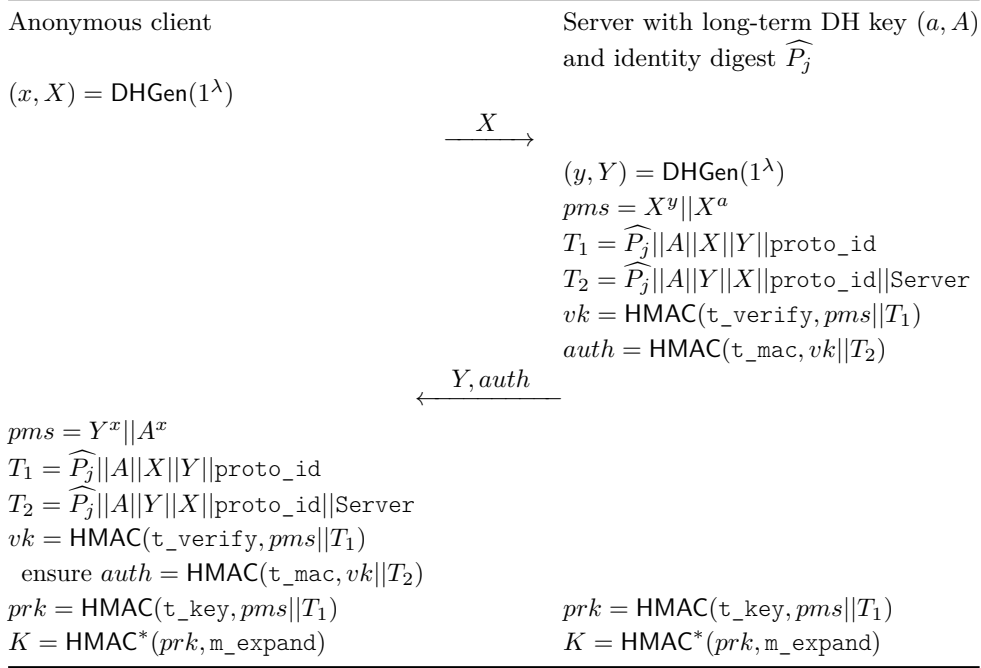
Anonymous client

Server with long-term DH key $(a, A)$ and identity digest $\widehat{P_j}$

$(x, X) = \mathsf{DHGen}(1^\lambda)$

$\xrightarrow{X}$

$(y, Y) = \mathsf{DHGen}(1^\lambda)$
$pms = X^y || X^a$
$T_1 = \widehat{P_j} || A || X || Y || \texttt{proto\_id}$
$T_2 = \widehat{P_j} || A || Y || X || \texttt{proto\_id} || \texttt{Server}$
$vk = \mathsf{HMAC}(\texttt{t\_verify}, pms || T_1)$
$auth = \mathsf{HMAC}(\texttt{t\_mac}, vk || T_2)$

$\xleftarrow{Y, auth}$

$pms = Y^x || A^x$
$T_1 = \widehat{P_j} || A || X || Y || \texttt{proto\_id}$
$T_2 = \widehat{P_j} || A || Y || X || \texttt{proto\_id} || \texttt{Server}$
$vk = \mathsf{HMAC}(\texttt{t\_verify}, pms || T_1)$
ensure $auth = \mathsf{HMAC}(\texttt{t\_mac}, vk || T_2)$
$prk = \mathsf{HMAC}(\texttt{t\_key}, pms || T_1)$
$K = \mathsf{HMAC}^*(prk, \texttt{m\_expand})$

$prk = \mathsf{HMAC}(\texttt{t\_key}, pms || T_1)$
$K = \mathsf{HMAC}^*(prk, \texttt{m\_expand})$